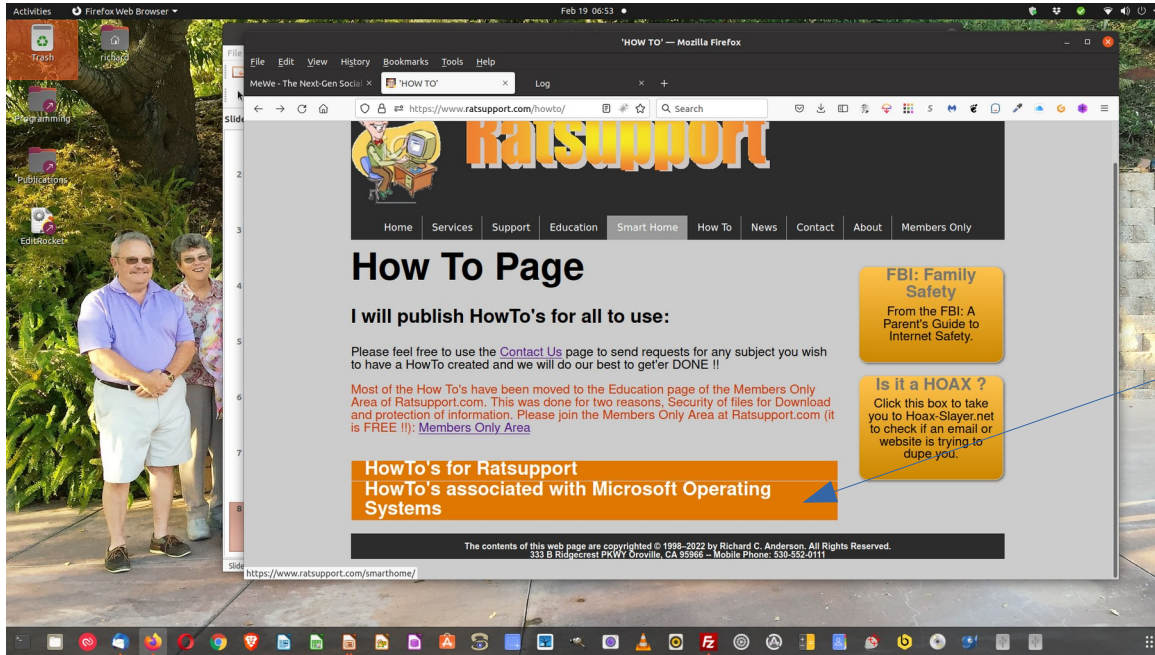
Activities Firefox Web Browser Feb 19 06:53

Trash richard Programming Publications EditRocket

'HOW TO' — Mozilla Firefox

File Edit View History Bookmarks Tools Help

MeWe - The Next-Gen Social × 'HOW TO' × Log × +

https://www.ratsupport.com/howto/ Search

Ratsupport

Home Services Support Education Smart Home How To News Contact About Members Only

How To Page

I will publish HowTo's for all to use:

Please feel free to use the Contact Us page to send requests for any subject you wish to have a HowTo created and we will do our best to get'er DONE !!

Most of the How To's have been moved to the Education page of the Members Only Area of Ratsupport.com. This was done for two reasons, Security of files for Download and protection of information. Please join the Members Only Area at Ratsupport.com (it is FREE !!): Members Only Area

HowTo's for Ratsupport
HowTo's associated with Microsoft Operating Systems

FBI: Family Safety
From the FBI: A Parent's Guide to Internet Safety.

Is it a HOAX ?
Click this box to take you to Hoax-Slayer.net to check if an email or website is trying to dupe you.

The contents of this web page are copyrighted © 1998–2022 by Richard C. Anderson. All Rights Reserved.
333 B Ridgecrest PKWY Oroville, CA 95966 -- Mobile Phone: 530-552-0111

https://www.ratsupport.com/smarthome/